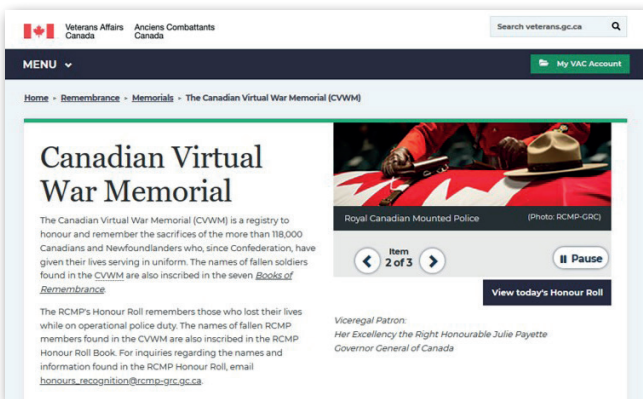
Veterans Affairs Canada
Anciens Combattants Canada

Search veterans.gc.ca

MENU

My VAC Account

Home » Remembrance » Memorials » The Canadian Virtual War Memorial (CVWM)

Canadian Virtual War Memorial

The Canadian Virtual War Memorial (CVWM) is a registry to honour and remember the sacrifices of the more than 118,000 Canadians and Newfoundlanders who, since Confederation, have given their lives serving in uniform. The names of fallen soldiers found in the CVWM are also inscribed in the seven Books of Remembrance.

The RCMP's Honour Roll remembers those who lost their lives while on operational police duty. The names of fallen RCMP members found in the CVWM are also inscribed in the RCMP Honour Roll Book. For inquiries regarding the names and information found in the RCMP Honour Roll, email honours_recognition@rcmp-grc.gc.ca.

Royal Canadian Mounted Police
(Photo: RCMP-GRC)

Item 2 of 3

Pause

View today's Honour Roll

Viceregal Patron:
Her Excellency the Right Honourable Julie Payette
Governor General of Canada